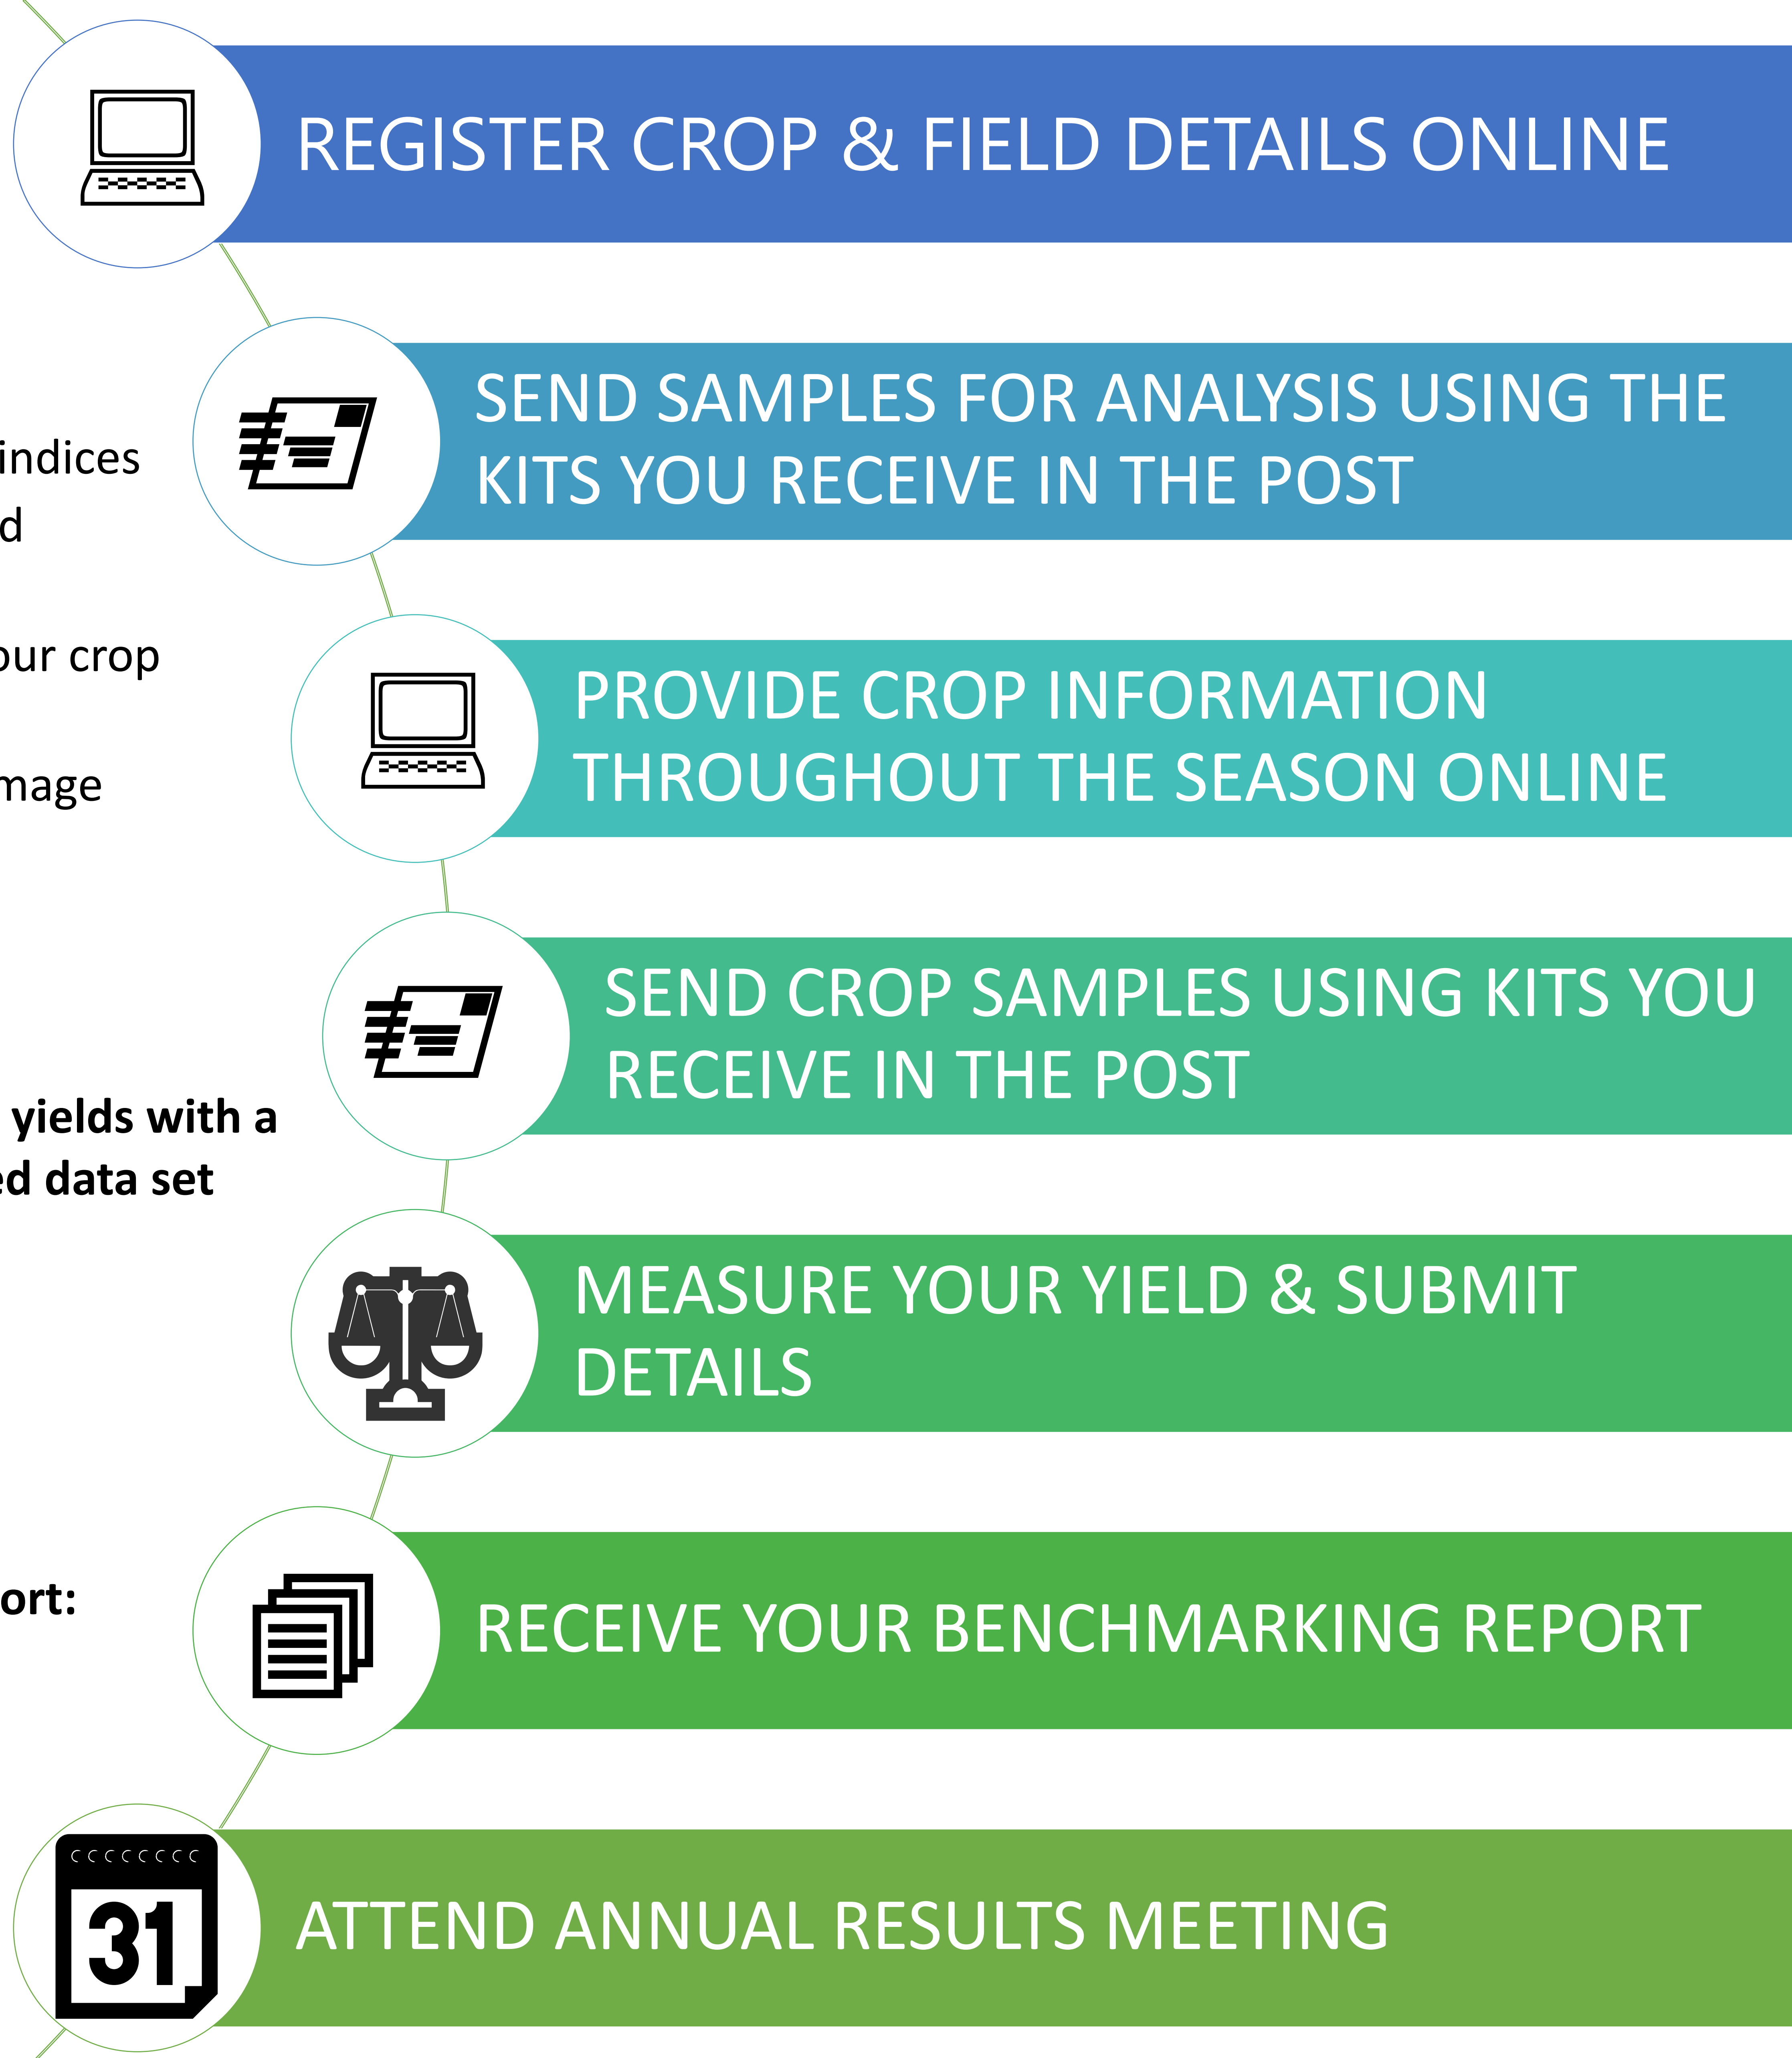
REGISTER CROP & FIELD DETAILS ONLINE

indices
d

SEND SAMPLES FOR ANALYSIS USING THE KITS YOU RECEIVE IN THE POST

our crop

mage

PROVIDE CROP INFORMATION THROUGHOUT THE SEASON ONLINE

SEND CROP SAMPLES USING KITS YOU RECEIVE IN THE POST

yields with a
ed data set

MEASURE YOUR YIELD & SUBMIT DETAILS

ort:

RECEIVE YOUR BENCHMARKING REPORT

31

ATTEND ANNUAL RESULTS MEETING